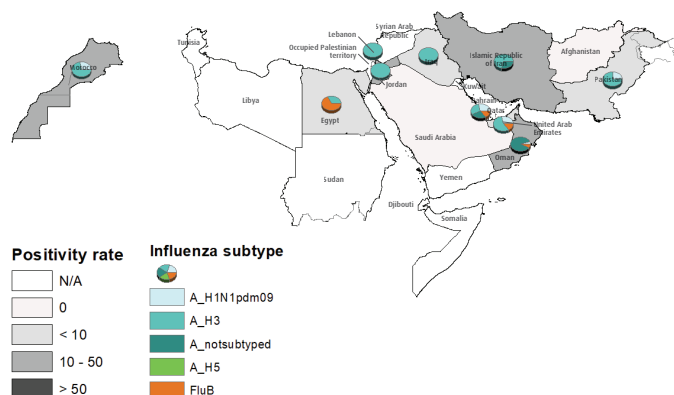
Tunisia
Morocco
Libya
Egypt
Sudan
Lebanon
Syrian Arab Republic
Occupied Palestinian territory
Jordan
Iraq
Islamic Republic of Iran
Afghanistan
Pakistan
Kuwait
Bahrain
Qatar
Saudi Arabia
United Arab Emirates
Oman
Yemen
Djibouti
Somalia

Positivity rate
N/A
0
< 10
10 - 50
> 50

Influenza subtype
A_H1N1pdm09
A_H3
A_notsubtyped
A_H5
FluB